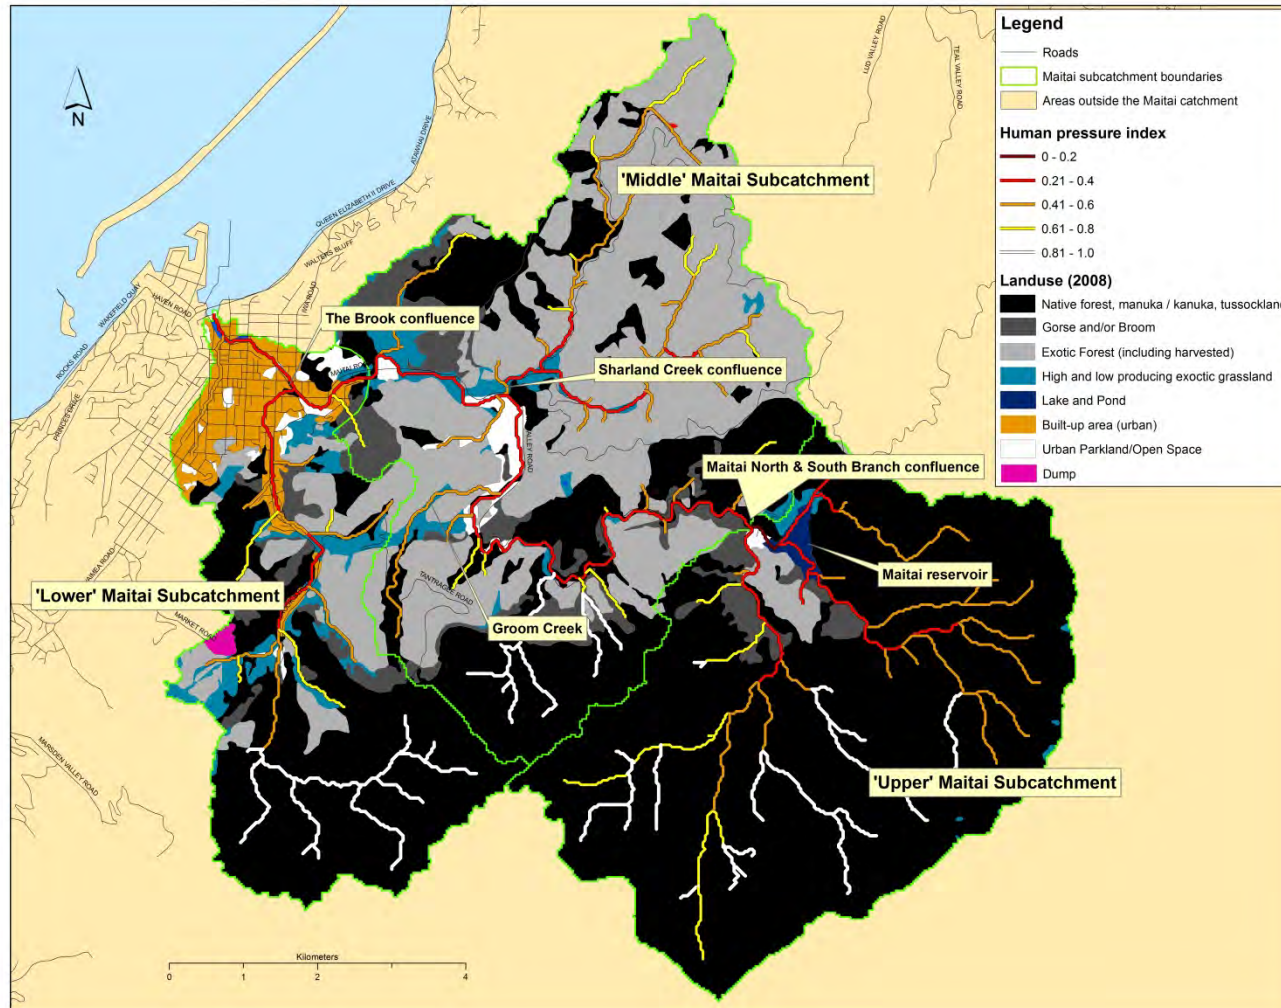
Legend
Roads
Maitai subcatchment boundaries
Areas outside the Maitai catchment
Human pressure index
0 - 0.2
0.21 - 0.4
0.41 - 0.6
0.61 - 0.8
0.81 - 1.0
Landuse (2008)
Native forest, manuka / kanuka, tussockland
Gorse and/or Broom
Exotic Forest (including harvested)
High and low producing exoctic grassland
Lake and Pond
Built-up area (urban)
Urban Parkland/Open Space
Dump

N

LUD VALLEY ROAD
TEAL VALLEY ROAD
ATAWHAI DRIVE
QUEEN ELIZABETH II DRIVE
WALTERS BLUFF
WAKEFIELD QUAY
HAVEN ROAD
ROCKS ROAD
PRINCES DRIVE
VALLEY ROAD
TANTRAGEE ROAD
MARKET ROAD
MARSDEN VALLEY ROAD

'Middle' Maitai Subcatchment
The Brook confluence
Sharland Creek confluence
Maitai North & South Branch confluence
Maitai reservoir
'Lower' Maitai Subcatchment
Groom Creek
'Upper' Maitai Subcatchment

Kilometers
0 1 2 4